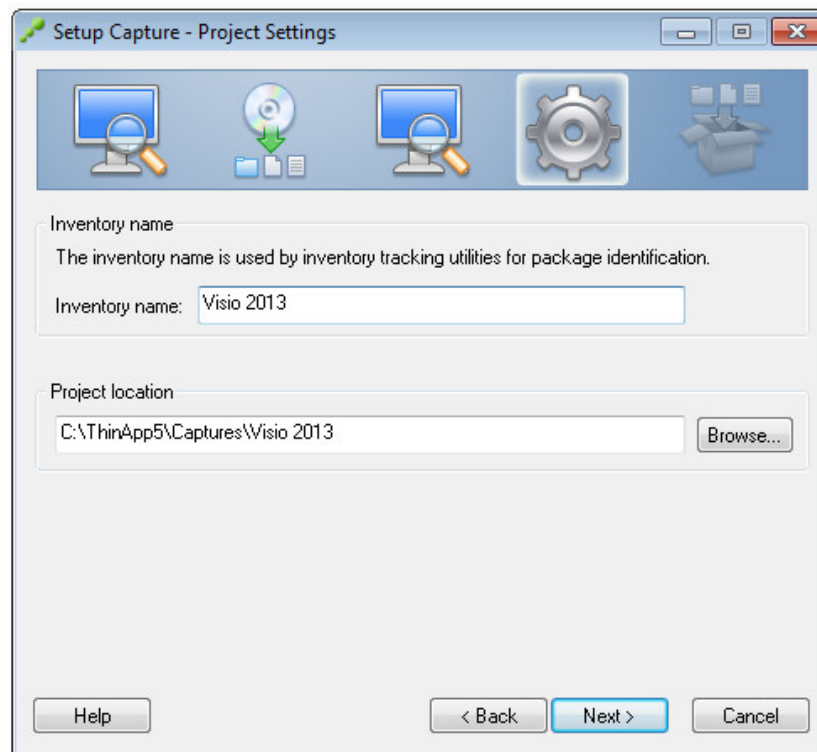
Setup Capture - Project Settings

Inventory name

The inventory name is used by inventory tracking utilities for package identification.

Inventory name: Visio 2013

Project location

C:\ThinApp5\Captures\Visio 2013

Browse...

Help

< Back

Next >

Cancel